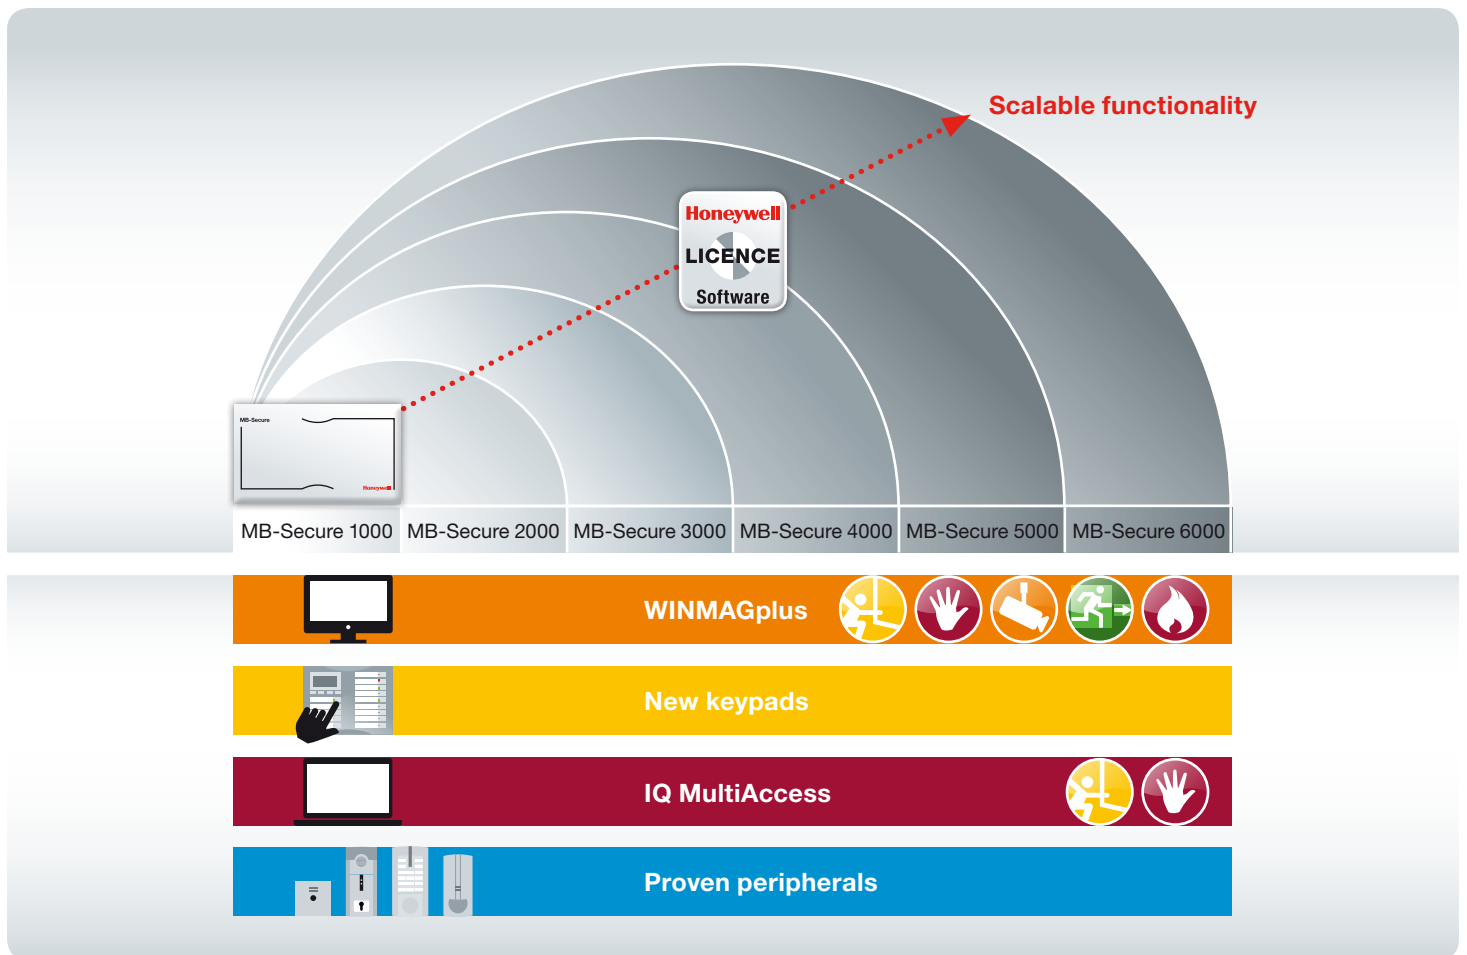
Scalable functionality

Honeywell
LICENCE
Software

MB-Secure
Honeywell

| MB-Secure 1000 | MB-Secure 2000 | MB-Secure 3000 | MB-Secure 4000 | MB-Secure 5000 | MB-Secure 6000 |
|---|---|---|---|---|---|

WINMAGplus

New keypads

IQ MultiAccess

Proven peripherals